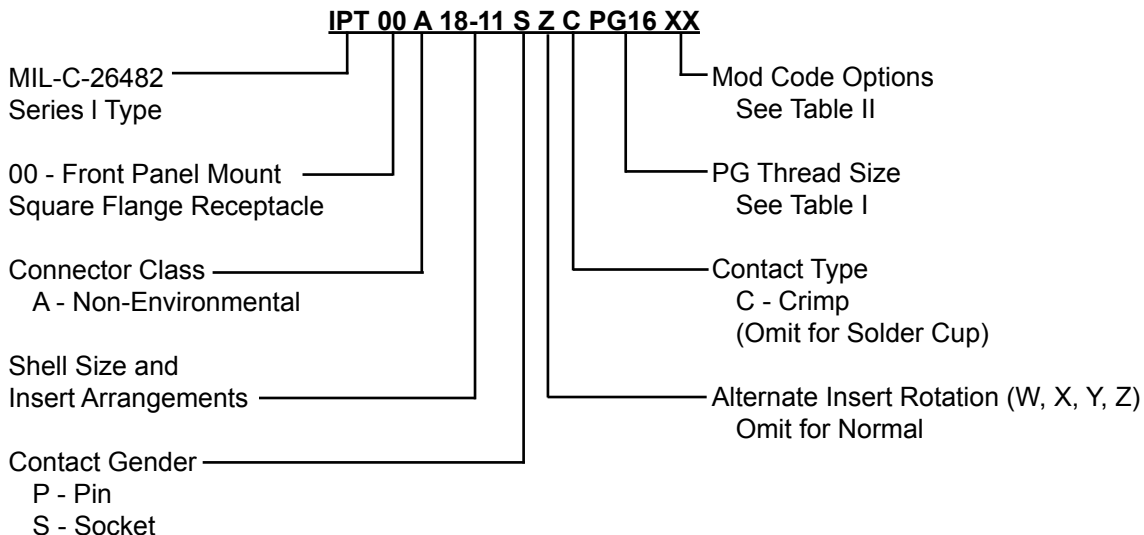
IPT 00 A 18-11 S Z C PG16 XX

MIL-C-26482
Series I Type

00 - Front Panel Mount
Square Flange Receptacle

Connector Class
A - Non-Environmental

Shell Size and
Insert Arrangements

Contact Gender
P - Pin
S - Socket

Mod Code Options
See Table II

PG Thread Size
See Table I

Contact Type
C - Crimp
(Omit for Solder Cup)

Alternate Insert Rotation (W, X, Y, Z)
Omit for Normal